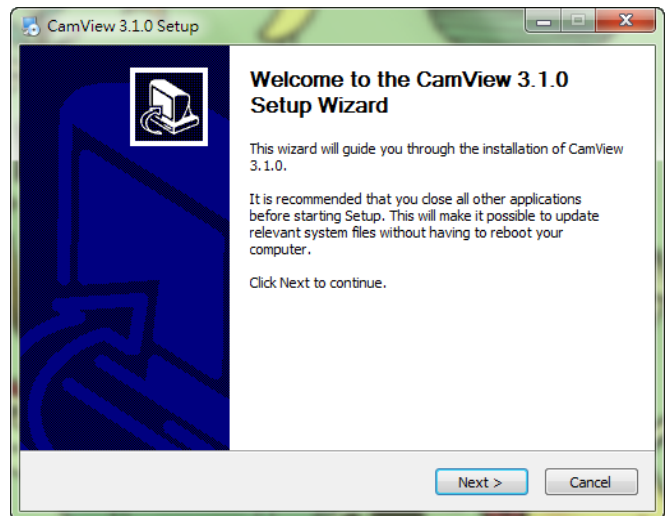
CamView 3.1.0 Setup

Welcome to the CamView 3.1.0 Setup Wizard

This wizard will guide you through the installation of CamView 3.1.0.

It is recommended that you close all other applications before starting Setup. This will make it possible to update relevant system files without having to reboot your computer.

Click Next to continue.

Next >

Cancel